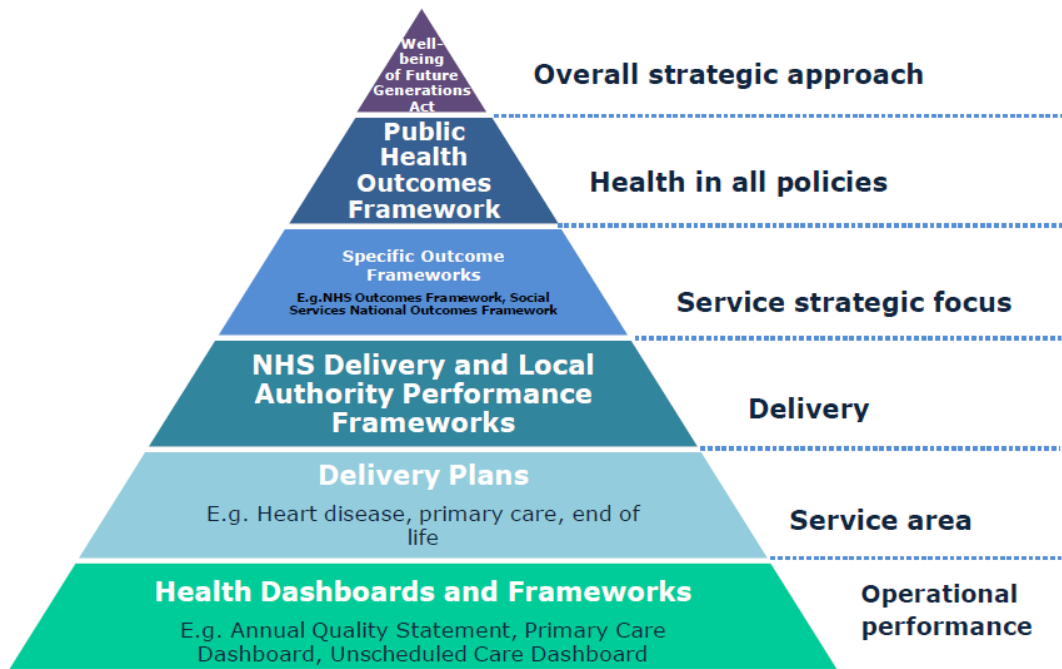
Well-being of Future Generations Act

Overall strategic approach

Public Health Outcomes Framework

Health in all policies

Specific Outcome Frameworks

E.g.NHS Outcomes Framework, Social Services National Outcomes Framework

Service strategic focus

NHS Delivery and Local Authority Performance Frameworks

Delivery

Delivery Plans

E.g. Heart disease, primary care, end of life

Service area

Health Dashboards and Frameworks

E.g. Annual Quality Statement, Primary Care Dashboard, Unscheduled Care Dashboard

Operational performance